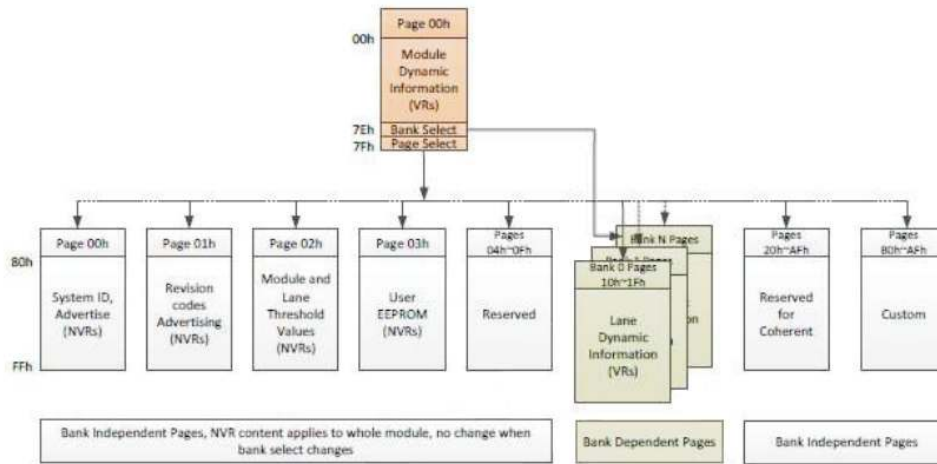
Page 00h

00h

Module Dynamic Information (VRs)

7Eh Bank Select
7Fh Page Select

80h

FFh

Page 00h

System ID, Advertise (NVRs)

Page 01h

Revision codes Advertising (NVRs)

Page 02h

Module and Lane Threshold Values (NVRs)

Page 03h

User EEPROM (NVRs)

Pages 04h~0Fh

Reserved

Bank N Pages

Bank 1 Pages

Bank 0 Pages 10h~1Fh

Lane Dynamic Information (VRs)

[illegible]on

Pages 20h~AFh

Reserved for Coherent

Pages 80h~AFh

Custom

Bank Independent Pages, NVR content applies to whole module, no change when bank select changes

Bank Dependent Pages

Bank Independent Pages